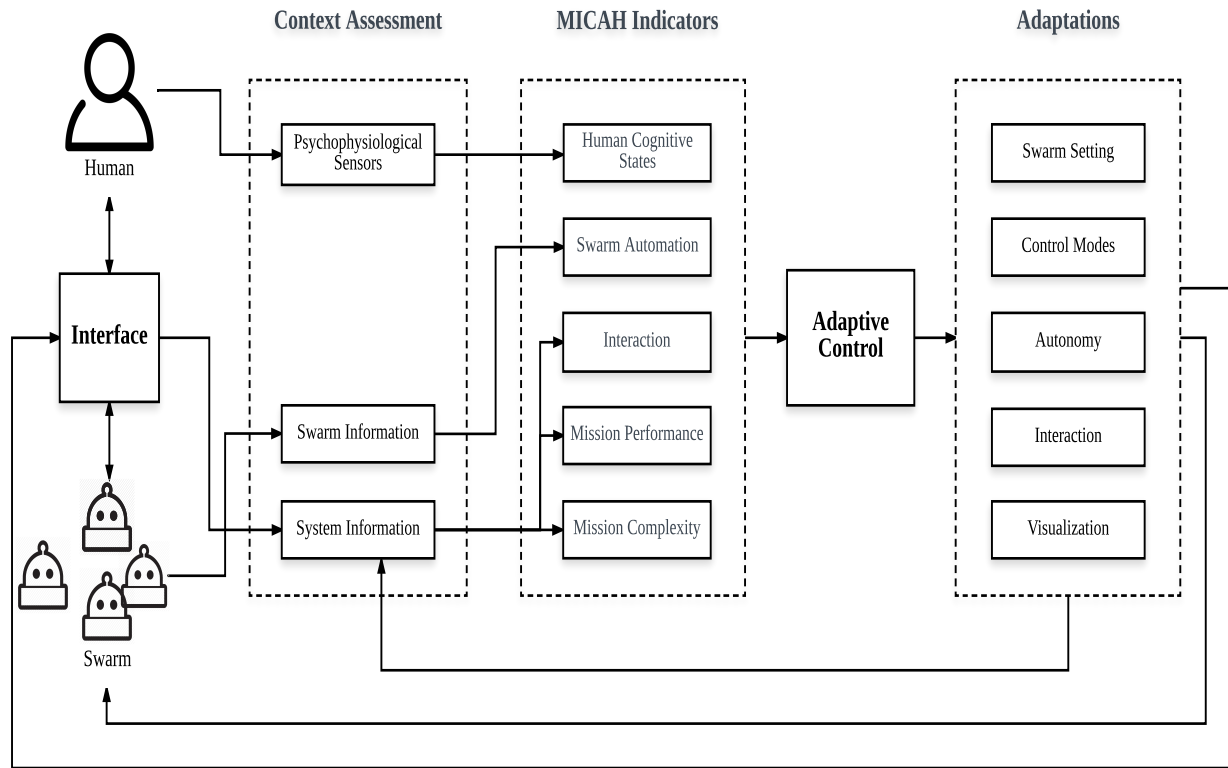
Context Assessment

MICAH Indicators

Adaptations

Human

Psychophysiological Sensors

Human Cognitive States

Swarm Automation

Interface

Interaction

Adaptive Control

Swarm Information

Mission Performance

System Information

Mission Complexity

Swarm

Swarm Setting

Control Modes

Autonomy

Interaction

Visualization